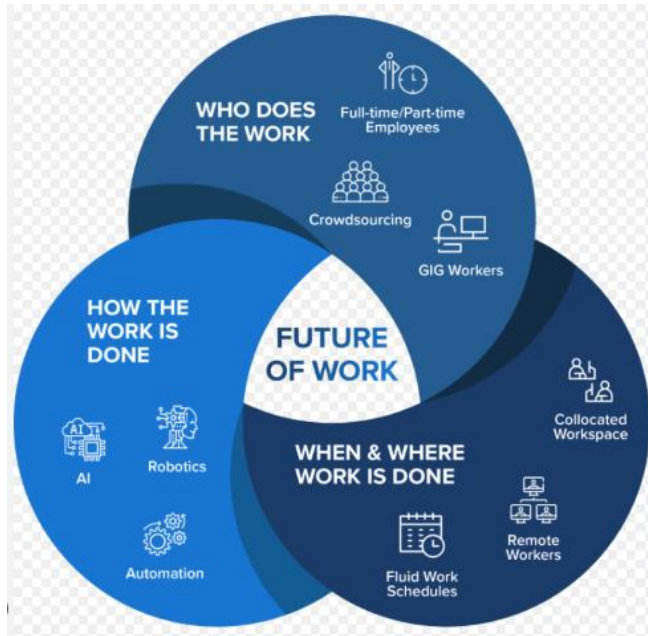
WHO DOES THE WORK

Full-time/Part-time Employees

Crowdsourcing

GIG Workers

HOW THE WORK IS DONE

FUTURE OF WORK

AI

Robotics

Automation

WHEN & WHERE WORK IS DONE

Collocated Workspace

Remote Workers

Fluid Work Schedules